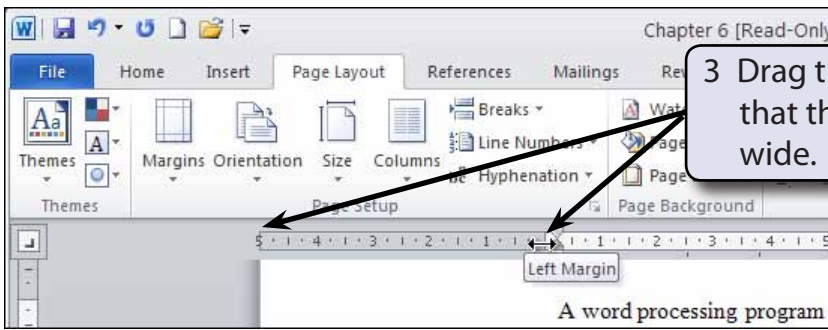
Chapter 6 [Read-Only

File Home Insert Page Layout References Mailings Rev

3 Drag t that th wide.

Aa Themes A Margins Orientation Size Columns Breaks Line Numbers Hyphenation Wat Page Page

Themes Page Setup Page Background

5 · 4 · 3 · 2 · 1 · 1 · 2 · 3 · 4 · 5

Left Margin

A word processing program